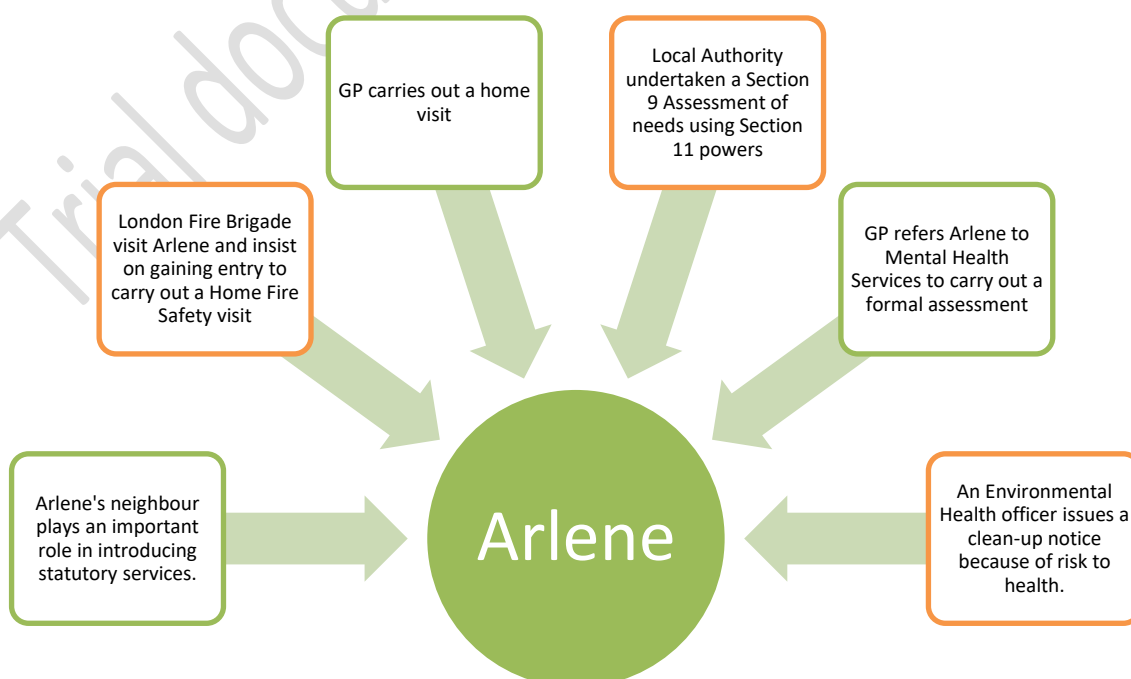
Trial doc

GP carries out a home visit

Local Authority undertaken a Section 9 Assessment of needs using Section 11 powers

London Fire Brigade visit Arlene and insist on gaining entry to carry out a Home Fire Safety visit

GP refers Arlene to Mental Health Services to carry out a formal assessment

Arlene's neighbour plays an important role in introducing statutory services.

Arlene

An Environmental Health officer issues a clean-up notice because of risk to health.